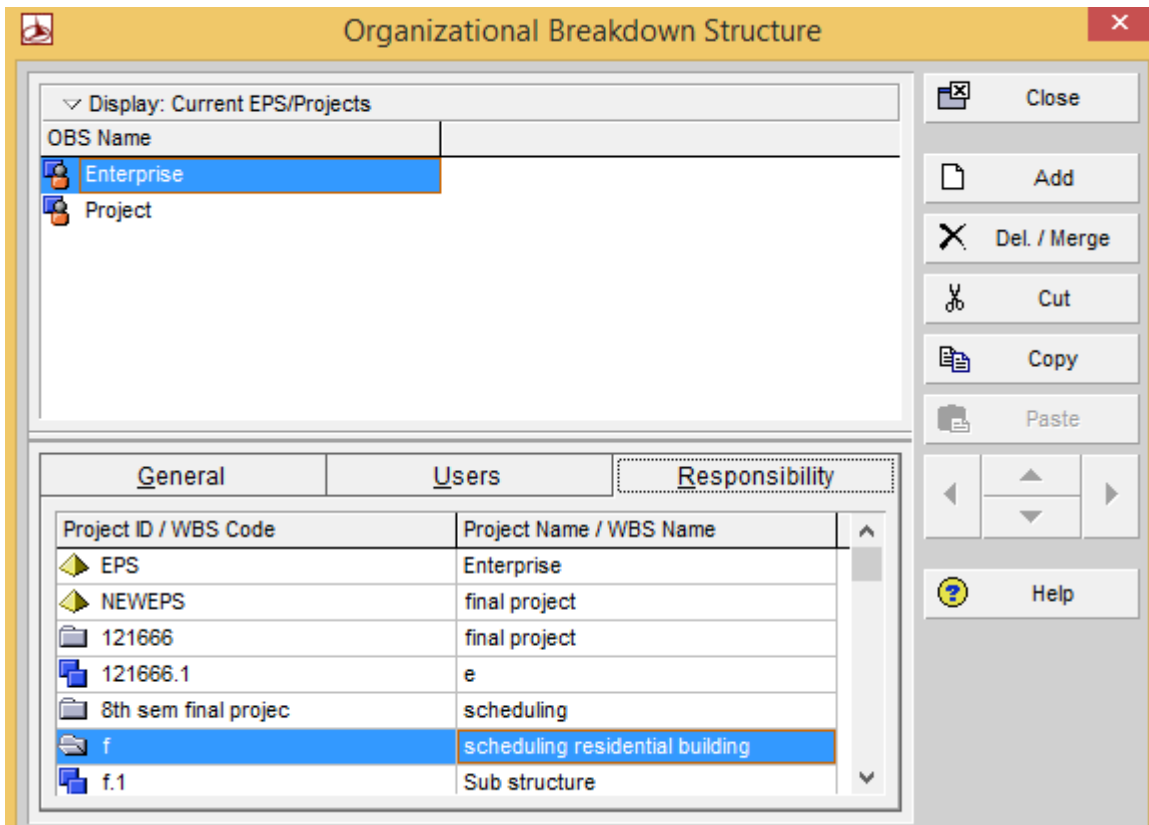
Organizational Breakdown Structure

Display: Current EPS/Projects

OBS Name

Enterprise

Project

Close

Add

Del. / Merge

Cut

Copy

Paste

Help

General Users Responsibility

| Project ID / WBS Code | Project Name / WBS Name |
|---|---|
| EPS | Enterprise |
| NEWEPS | final project |
| 121666 | final project |
| 121666.1 | e |
| 8th sem final projec | scheduling |
| f | scheduling residential building |
| f.1 | Sub structure |